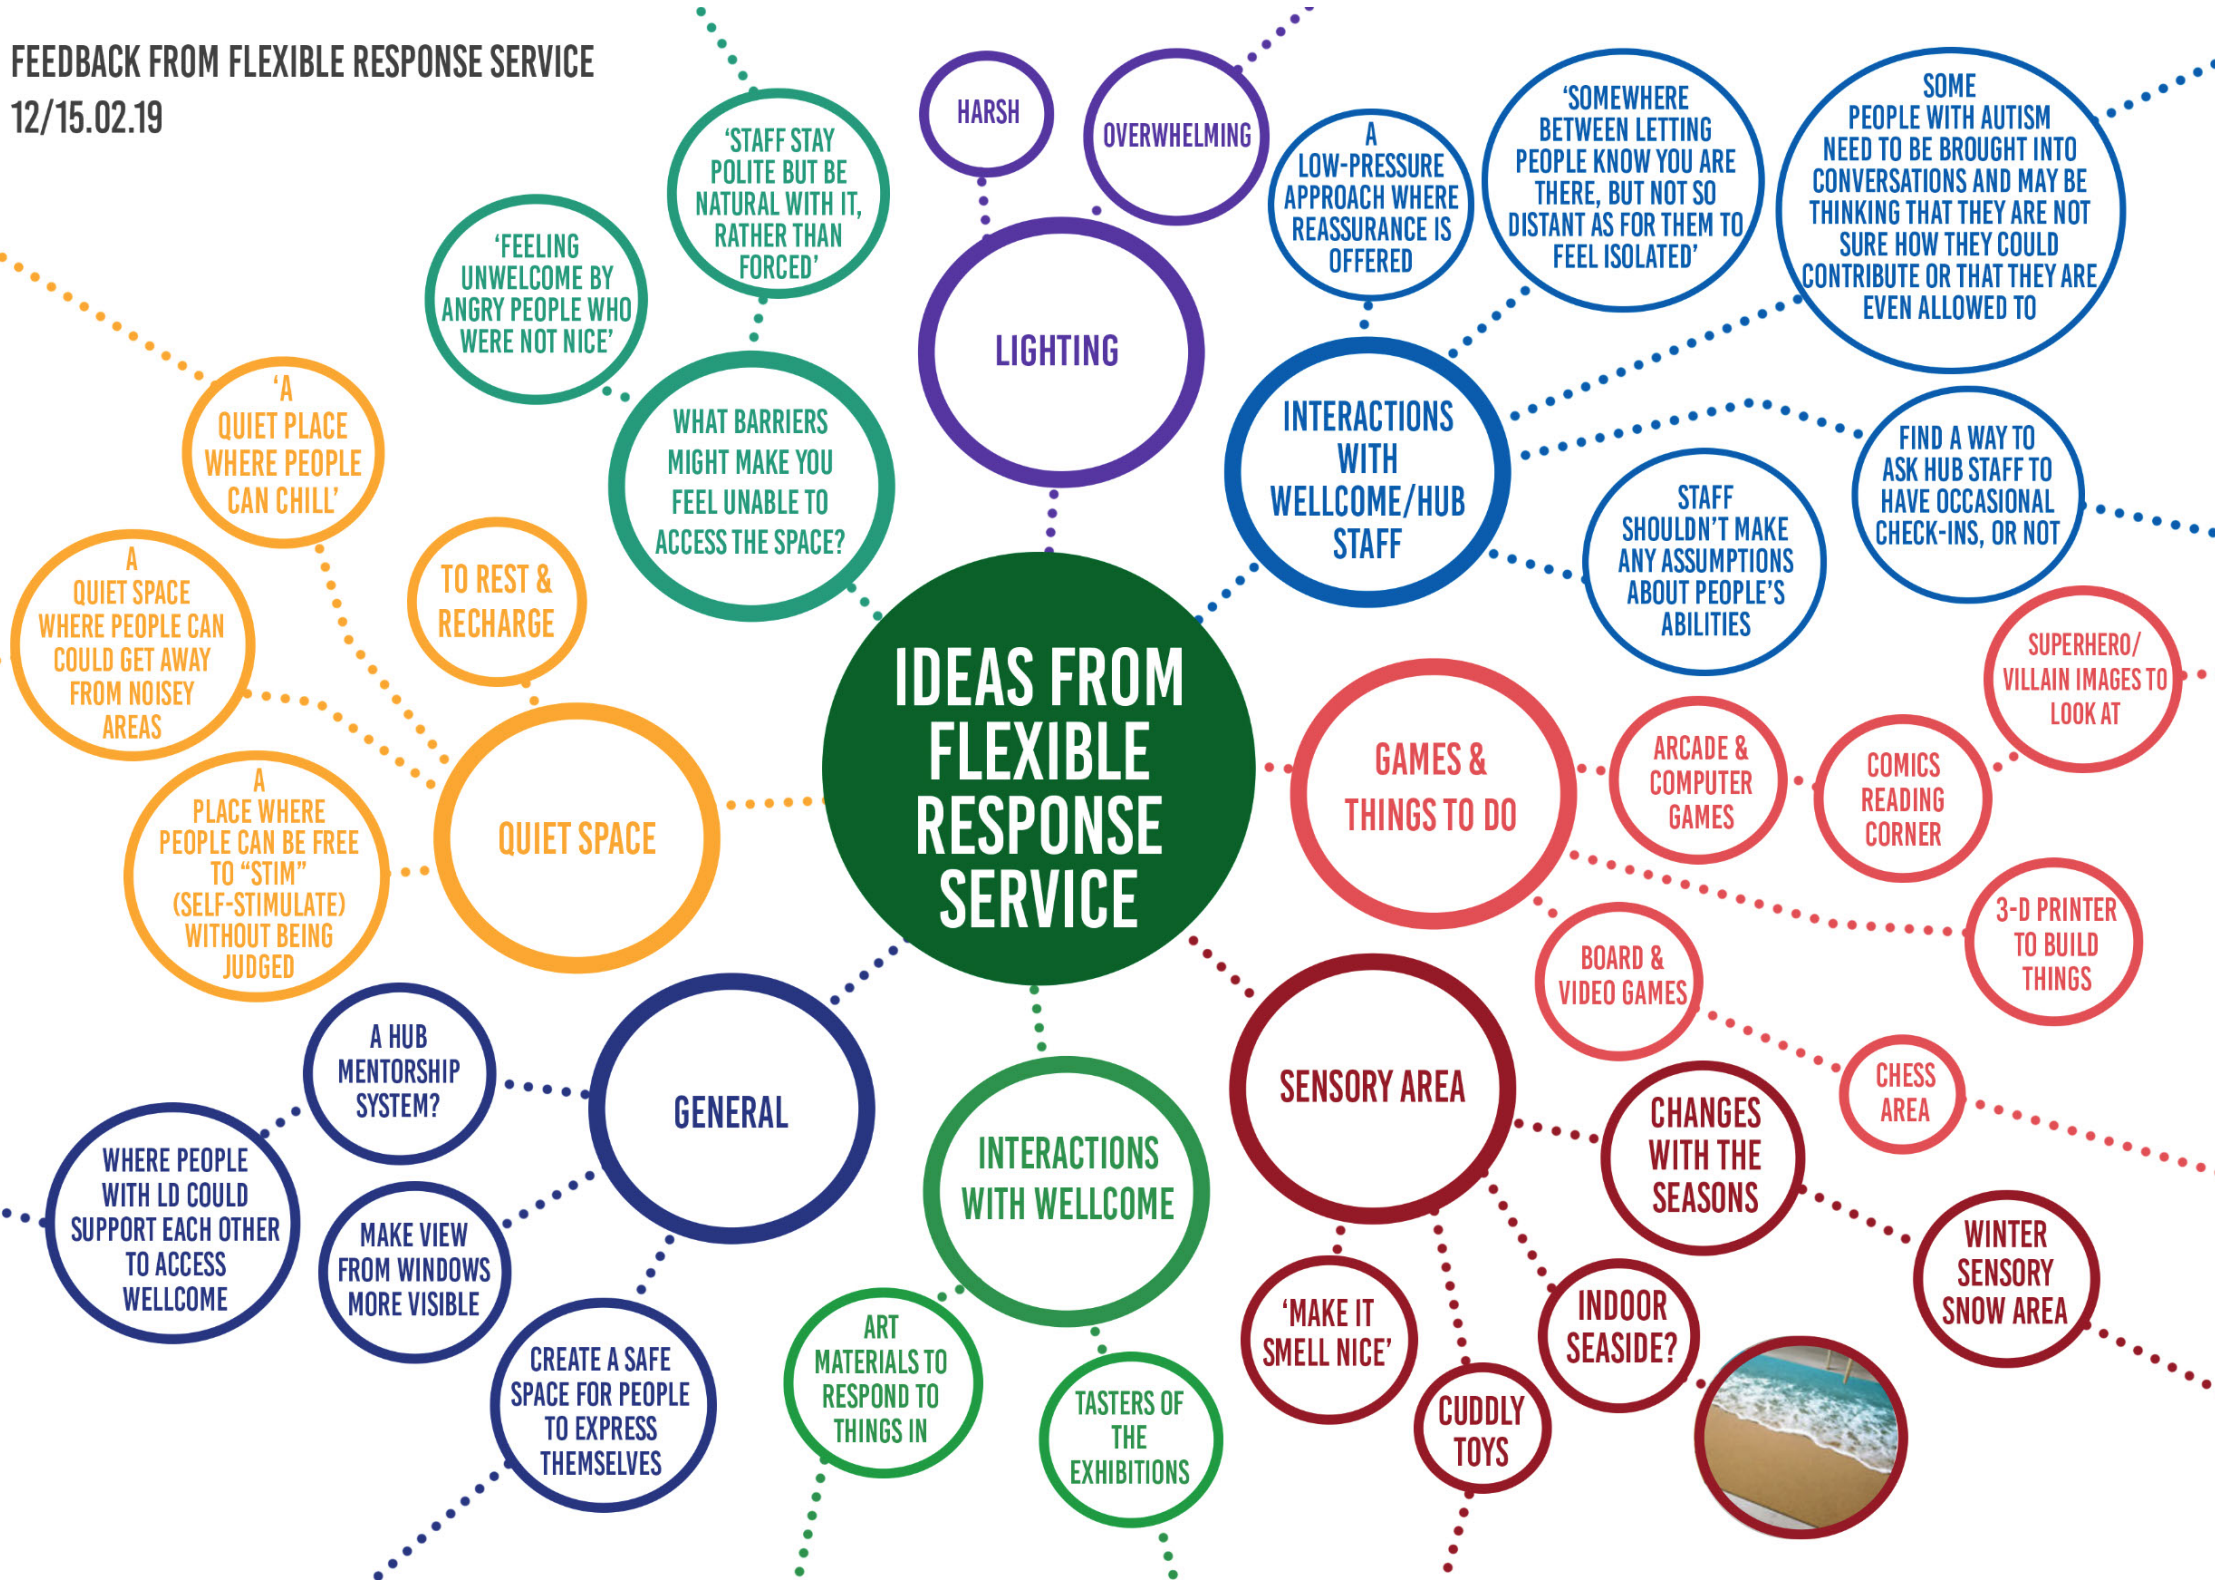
FEEDBACK FROM FLEXIBLE RESPONSE SERVICE
12/15.02.19

IDEAS FROM FLEXIBLE RESPONSE SERVICE

LIGHTING

HARSH

OVERWHELMING

WHAT BARRIERS MIGHT MAKE YOU FEEL UNABLE TO ACCESS THE SPACE?

'STAFF STAY POLITE BUT BE NATURAL WITH IT, RATHER THAN FORCED'

'FEELING UNWELCOME BY ANGRY PEOPLE WHO WERE NOT NICE'

INTERACTIONS WITH WELLCOME/HUB STAFF

A LOW-PRESSURE APPROACH WHERE REASSURANCE IS OFFERED

'SOMEWHERE BETWEEN LETTING PEOPLE KNOW YOU ARE THERE, BUT NOT SO DISTANT AS FOR THEM TO FEEL ISOLATED'

SOME PEOPLE WITH AUTISM NEED TO BE BROUGHT INTO CONVERSATIONS AND MAY BE THINKING THAT THEY ARE NOT SURE HOW THEY COULD CONTRIBUTE OR THAT THEY ARE EVEN ALLOWED TO

FIND A WAY TO ASK HUB STAFF TO HAVE OCCASIONAL CHECK-INS, OR NOT

STAFF SHOULDN'T MAKE ANY ASSUMPTIONS ABOUT PEOPLE'S ABILITIES

QUIET SPACE

'A QUIET PLACE WHERE PEOPLE CAN CHILL'

A QUIET SPACE WHERE PEOPLE CAN COULD GET AWAY FROM NOISEY AREAS

TO REST & RECHARGE

A PLACE WHERE PEOPLE CAN BE FREE TO "STIM" (SELF-STIMULATE) WITHOUT BEING JUDGED

GAMES & THINGS TO DO

ARCADE & COMPUTER GAMES

COMICS READING CORNER

SUPERHERO/ VILLAIN IMAGES TO LOOK AT

3-D PRINTER TO BUILD THINGS

BOARD & VIDEO GAMES

CHESS AREA

SENSORY AREA

CHANGES WITH THE SEASONS

WINTER SENSORY SNOW AREA

'MAKE IT SMELL NICE'

CUDDLY TOYS

INDOOR SEASIDE?

GENERAL

A HUB MENTORSHIP SYSTEM?

WHERE PEOPLE WITH LD COULD SUPPORT EACH OTHER TO ACCESS WELLCOME

MAKE VIEW FROM WINDOWS MORE VISIBLE

CREATE A SAFE SPACE FOR PEOPLE TO EXPRESS THEMSELVES

INTERACTIONS WITH WELLCOME

ART MATERIALS TO RESPOND TO THINGS IN

TASTERS OF THE EXHIBITIONS